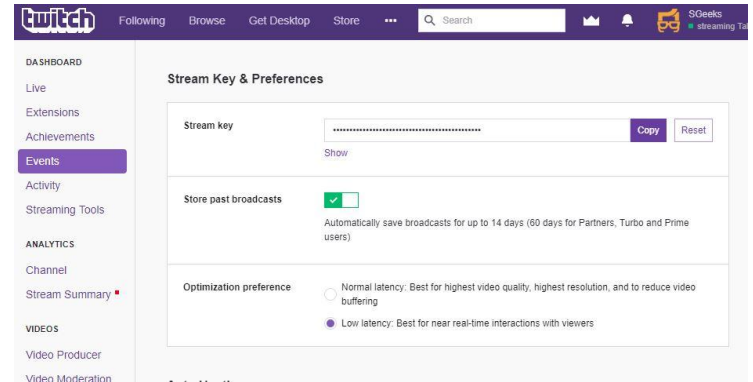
twitch Following Browse Get Desktop Store ••• Search SGeeks streaming Ta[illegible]

DASHBOARD
Live
Extensions
Achievements
Events
Activity
Streaming Tools

ANALYTICS
Channel
Stream Summary

VIDEOS
Video Producer
Video Moderation

Stream Key & Preferences

Stream key
••••••••••••••••••••••••••••••••••••••••••••
Copy
Reset
Show

Store past broadcasts
Automatically save broadcasts for up to 14 days (60 days for Partners, Turbo and Prime users)

Optimization preference
Normal latency: Best for highest video quality, highest resolution, and to reduce video buffering
Low latency: Best for near real-time interactions with viewers

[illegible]